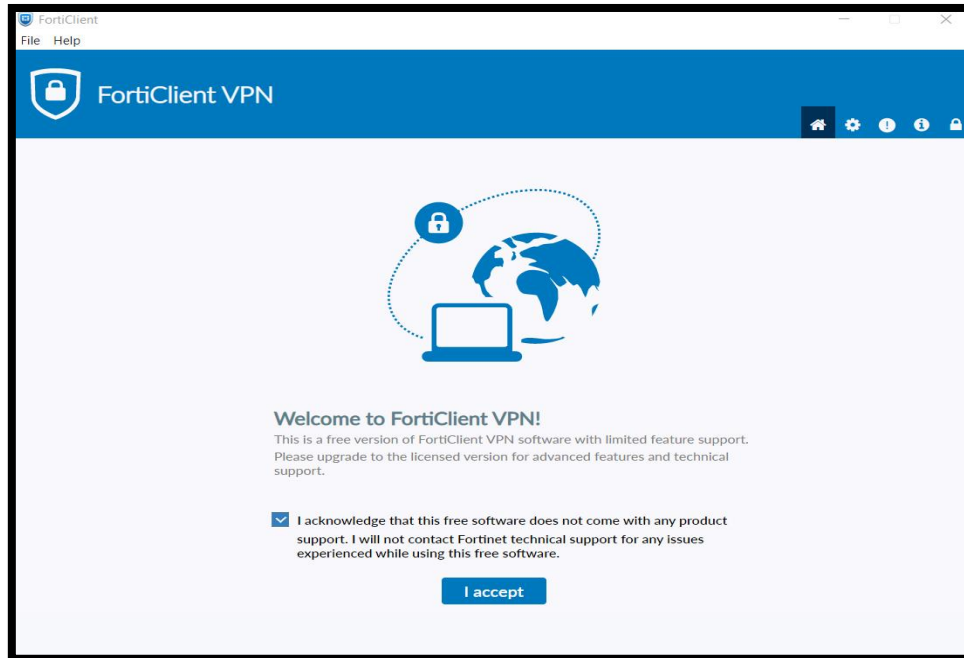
FortiClient

File Help

FortiClient VPN

Welcome to FortiClient VPN!

This is a free version of FortiClient VPN software with limited feature support. Please upgrade to the licensed version for advanced features and technical support.

I acknowledge that this free software does not come with any product support. I will not contact Fortinet technical support for any issues experienced while using this free software.

I accept